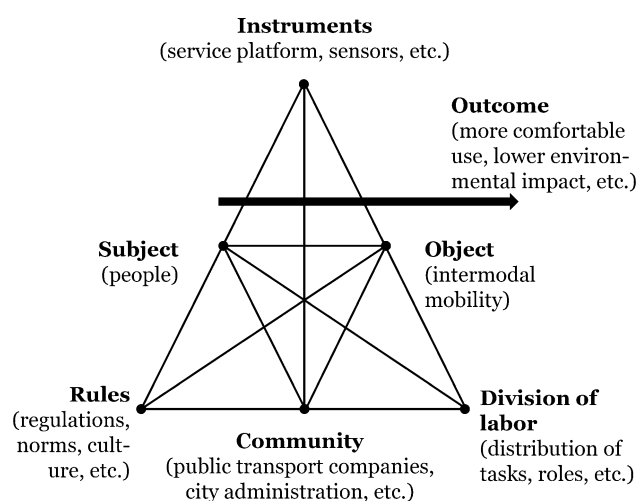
Instruments
(service platform, sensors, etc.)

Outcome
(more comfortable use, lower environmental impact, etc.)

Subject
(people)

Object
(intermodal mobility)

Rules
(regulations, norms, culture, etc.)

Community
(public transport companies, city administration, etc.)

Division of labor
(distribution of tasks, roles, etc.)